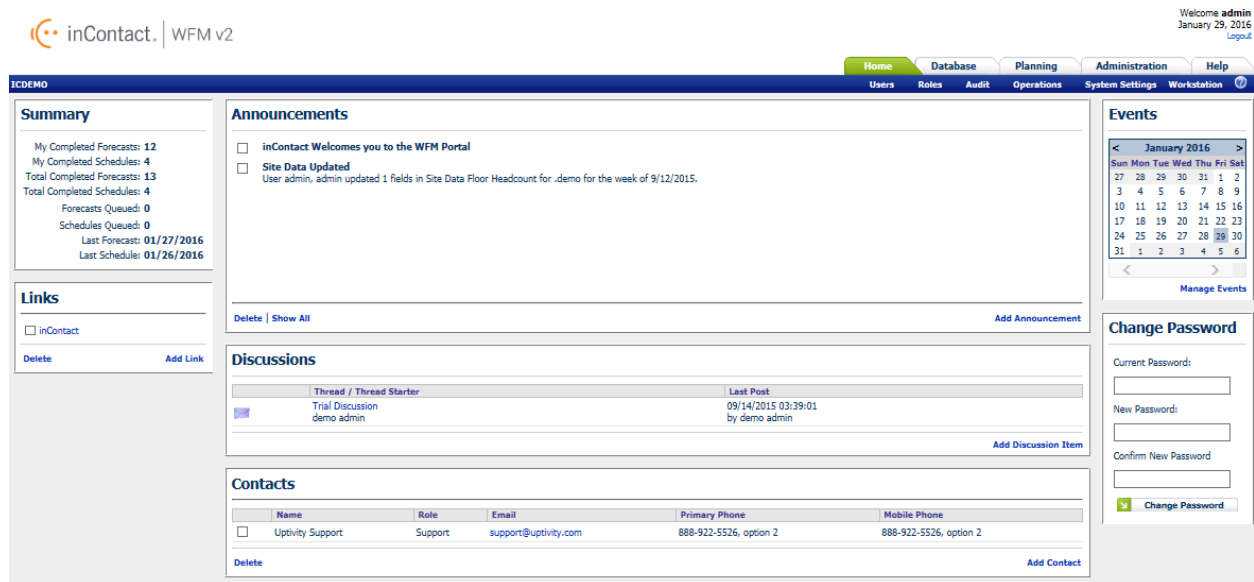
inContact. | WFM v2

Welcome admin
January 29, 2016
Logout

Home | Database | Planning | Administration | Help

ICDEMO

Users | Roles | Audit | Operations | System Settings | Workstation

Summary

My Completed Forecasts: 12
My Completed Schedules: 4
Total Completed Forecasts: 13
Total Completed Schedules: 4
Forecasts Queued: 0
Schedules Queued: 0
Last Forecast: 01/27/2016
Last Schedule: 01/26/2016

Links

inContact

Delete | Add Link

Announcements

inContact Welcomes you to the WFM Portal

Site Data Updated
User admin, admin updated 1 fields in Site Data Floor Headcount for .demo for the week of 9/12/2015.

Delete | Show All | Add Announcement

Discussions

| | Thread / Thread Starter | Last Post |
|---|---|---|
| | Trial Discussion demo admin | 09/14/2015 03:39:01 by demo admin |

Add Discussion Item

Contacts

| | Name | Role | Email | Primary Phone | Mobile Phone |
|---|---|---|---|---|---|
| | Uptivity Support | Support | support@uptivity.com | 888-922-5526, option 2 | 888-922-5526, option 2 |

Delete | Add Contact

Events

< January 2016 >

| Sun | Mon | Tue | Wed | Thu | Fri | Sat |
|---|---|---|---|---|---|---|
| 27 | 28 | 29 | 30 | 31 | 1 | 2 |
| 3 | 4 | 5 | 6 | 7 | 8 | 9 |
| 10 | 11 | 12 | 13 | 14 | 15 | 16 |
| 17 | 18 | 19 | 20 | 21 | 22 | 23 |
| 24 | 25 | 26 | 27 | 28 | 29 | 30 |
| 31 | 1 | 2 | 3 | 4 | 5 | 6 |

Manage Events

Change Password

Current Password:

New Password:

Confirm New Password

Change Password